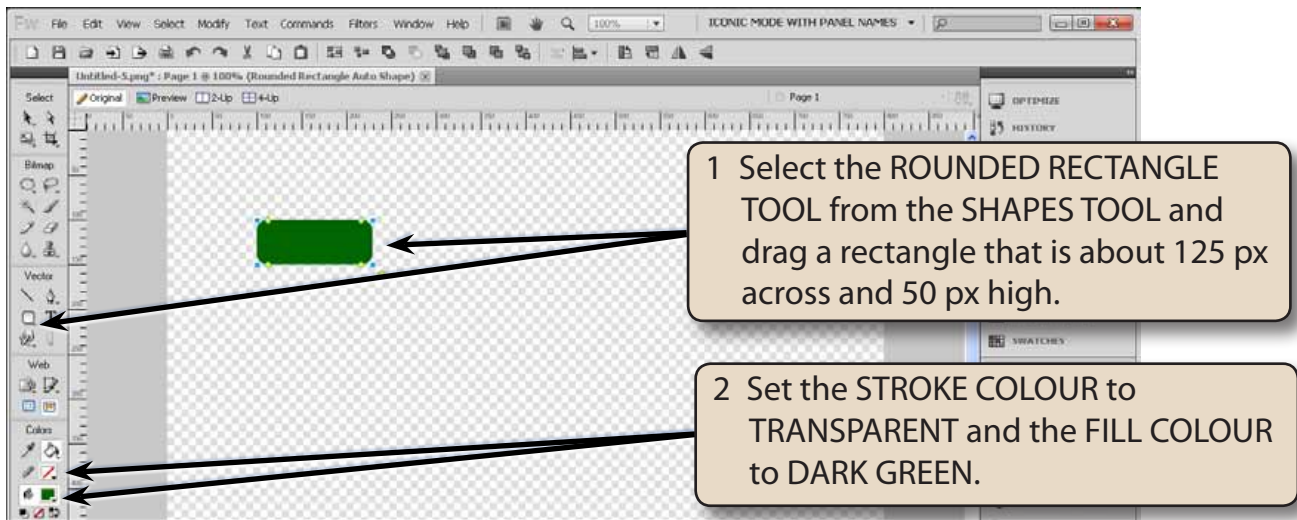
Fw File Edit View Select Modify Text Commands Filters Window Help 100% ICONIC MODE WITH PANEL NAMES

Untitled-5.png* : Page 1 @ 100% (Rounded Rectangle Auto Shape)

Select Original Preview 2-Up 4-Up Page 1

OPTIMIZE

HISTORY

Bitmap

Vector

SWATCHES

Web

Colors

1 Select the ROUNDED RECTANGLE TOOL from the SHAPES TOOL and drag a rectangle that is about 125 px across and 50 px high.

2 Set the STROKE COLOUR to TRANSPARENT and the FILL COLOUR to DARK GREEN.